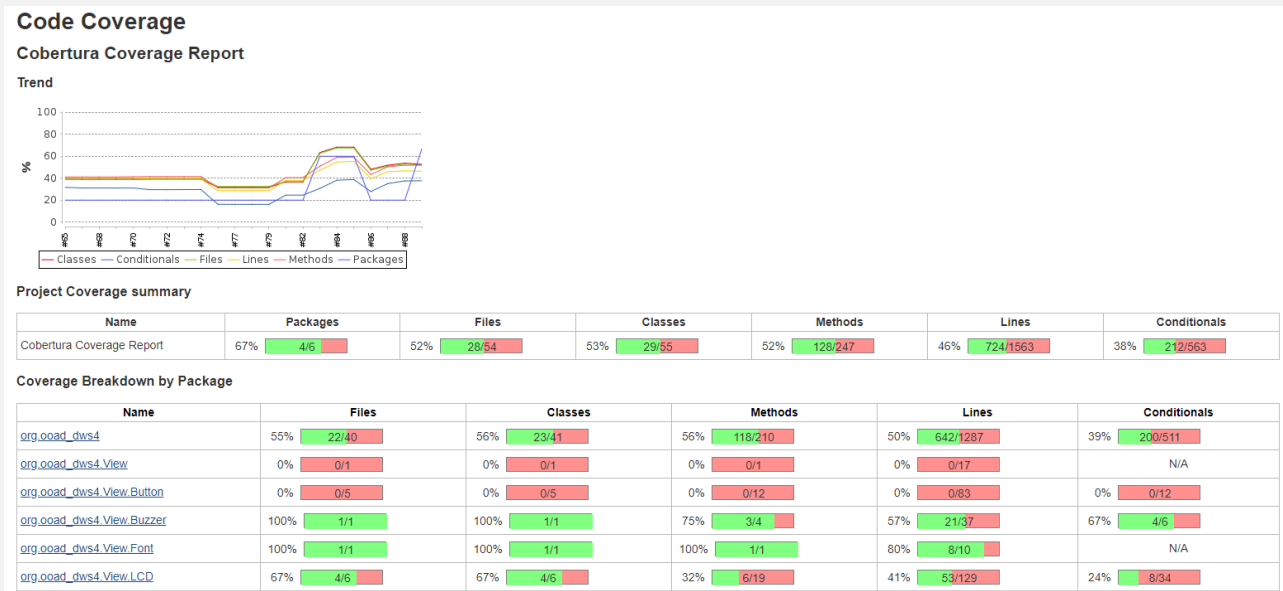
Code Coverage

Cobertura Coverage Report

Trend

100
80
60
40
20
0
%

#65 #68 #70 #72 #74 #77 #79 #82 #84 #86 #88

Classes Conditionals Files Lines Methods Packages

Project Coverage summary

| Name | Packages | Files | Classes | Methods | Lines | Conditionals |
|---|---|---|---|---|---|---|
| Cobertura Coverage Report | 67% 4/6 | 52% 28/54 | 53% 29/55 | 52% 128/247 | 46% 724/1563 | 38% 212/563 |

Coverage Breakdown by Package

| Name | Files | Classes | Methods | Lines | Conditionals |
|---|---|---|---|---|---|
| org.ooad_dws4 | 55% 22/40 | 56% 23/41 | 56% 118/210 | 50% 642/1287 | 39% 200/511 |
| org.ooad_dws4.View | 0% 0/1 | 0% 0/1 | 0% 0/1 | 0% 0/17 | N/A |
| org.ooad_dws4.View.Button | 0% 0/5 | 0% 0/5 | 0% 0/12 | 0% 0/83 | 0% 0/12 |
| org.ooad_dws4.View.Buzzer | 100% 1/1 | 100% 1/1 | 75% 3/4 | 57% 21/37 | 67% 4/6 |
| org.ooad_dws4.View.Font | 100% 1/1 | 100% 1/1 | 100% 1/1 | 80% 8/10 | N/A |
| org.ooad_dws4.View.LCD | 67% 4/6 | 67% 4/6 | 32% 6/19 | 41% 53/129 | 24% 8/34 |